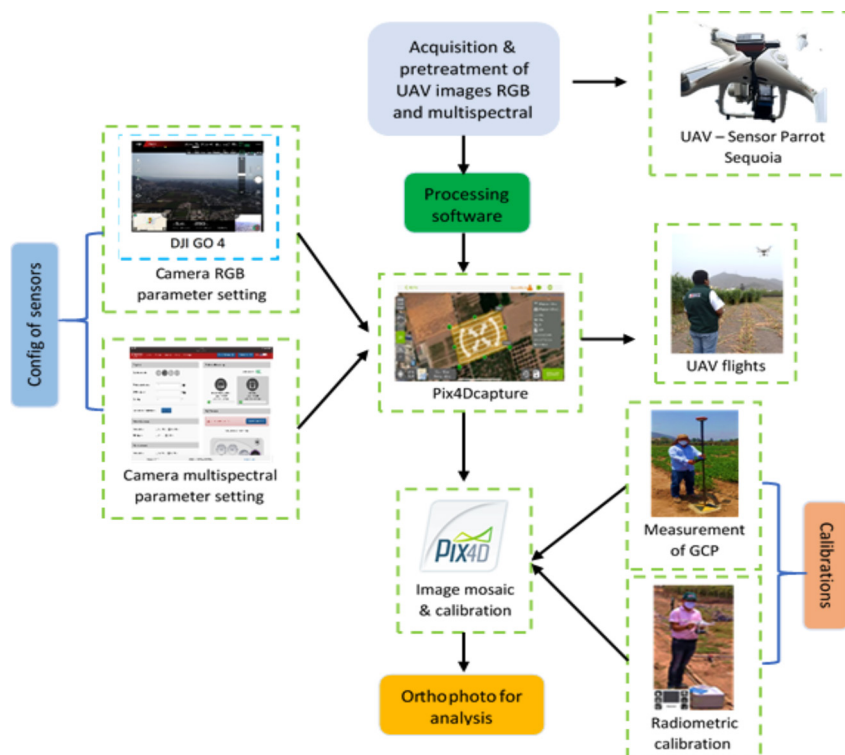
Acquisition & pretreatment of UAV images RGB and multispectral

UAV – Sensor Parrot Sequoia

Processing software

Config of sensors

DJI GO 4

Camera RGB parameter setting

Pix4Dcapture

UAV flights

Camera multispectral parameter setting

PIX4D

Image mosaic & calibration

Measurement of GCP

Calibrations

Radiometric calibration

Orthophoto for analysis